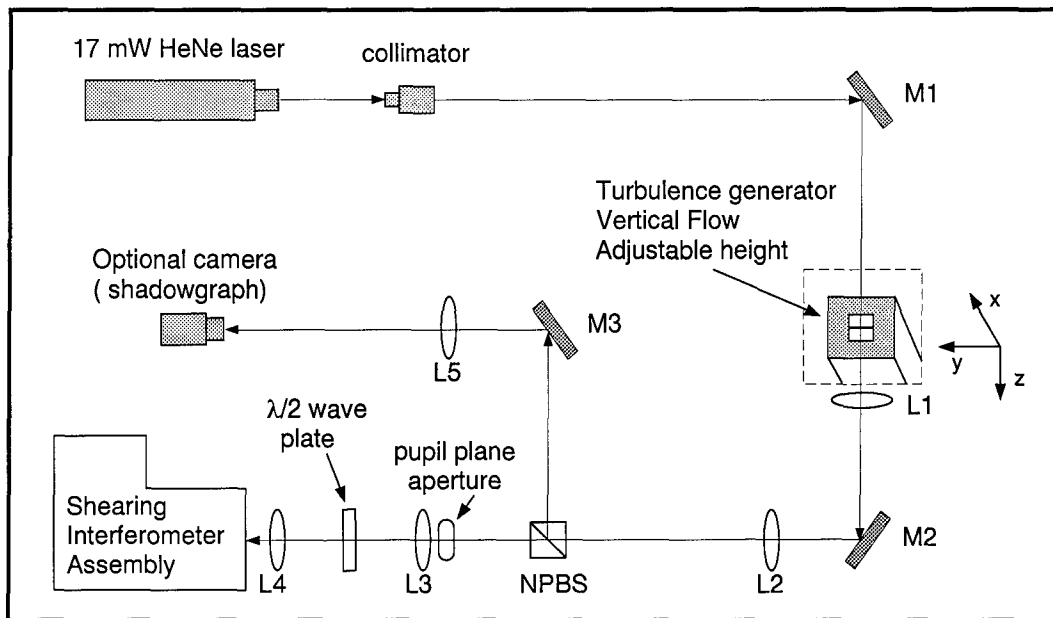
17 mW HeNe laser

collimator

M1

Turbulence generator
Vertical Flow
Adjustable height

Optional camera
( shadowgraph)

M3

L5

x

y

z

L1

$\lambda/2$ wave plate

pupil plane aperture

Shearing Interferometer Assembly

L4

L3

NPBS

L2

M2